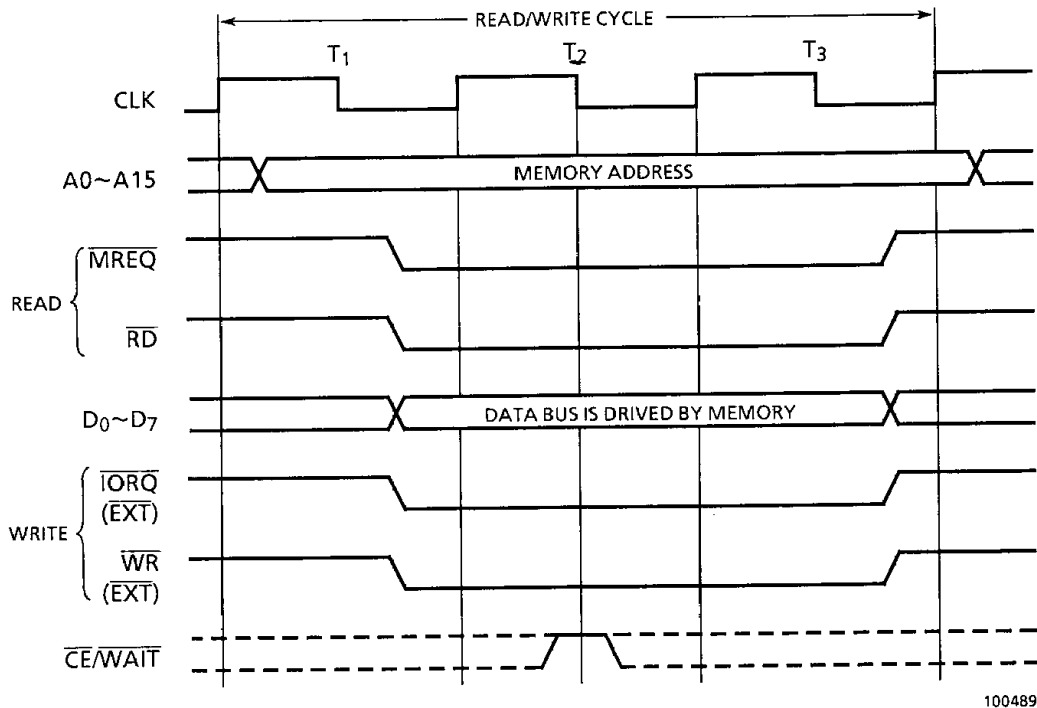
READ/WRITE CYCLE

$T_1$

$T_2$

$T_3$

CLK

A0~A15

MEMORY ADDRESS

READ

$\overline{MREQ}$

$\overline{RD}$

$D_0$~$D_7$

DATA BUS IS DRIVED BY MEMORY

WRITE

$\overline{IORQ}$
($\overline{EXT}$)

$\overline{WR}$
($\overline{EXT}$)

$\overline{CE}$/$\overline{WAIT}$

100489